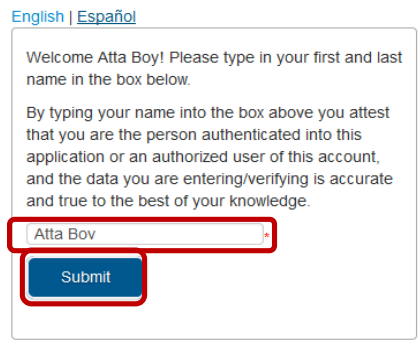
English | Español

Welcome Atta Boy! Please type in your first and last name in the box below.

By typing your name into the box above you attest that you are the person authenticated into this application or an authorized user of this account, and the data you are entering/verifying is accurate and true to the best of your knowledge.

Atta Boy *

Submit